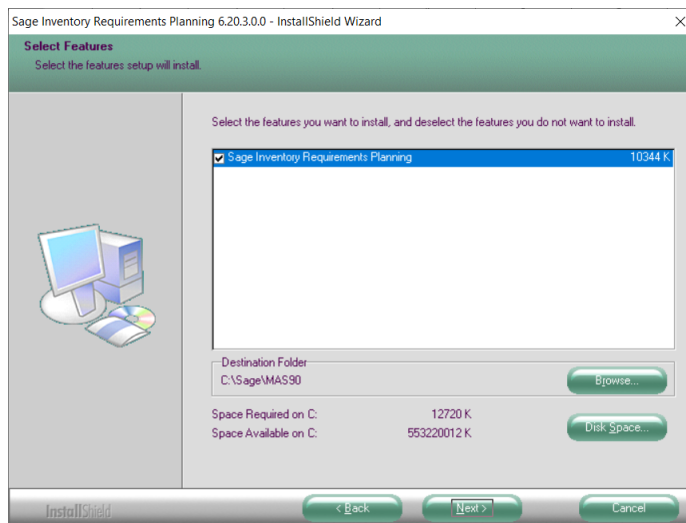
Sage Inventory Requirements Planning 6.20.3.0.0 - InstallShield Wizard

Select Features
Select the features setup will install.

Select the features you want to install, and deselect the features you do not want to install.

Sage Inventory Requirements Planning 10344 K

Destination Folder
C:\Sage\MAS90

Browse...

Space Required on C: 12720 K
Space Available on C: 553220012 K

Disk Space...

InstallShield

< Back

Next >

Cancel